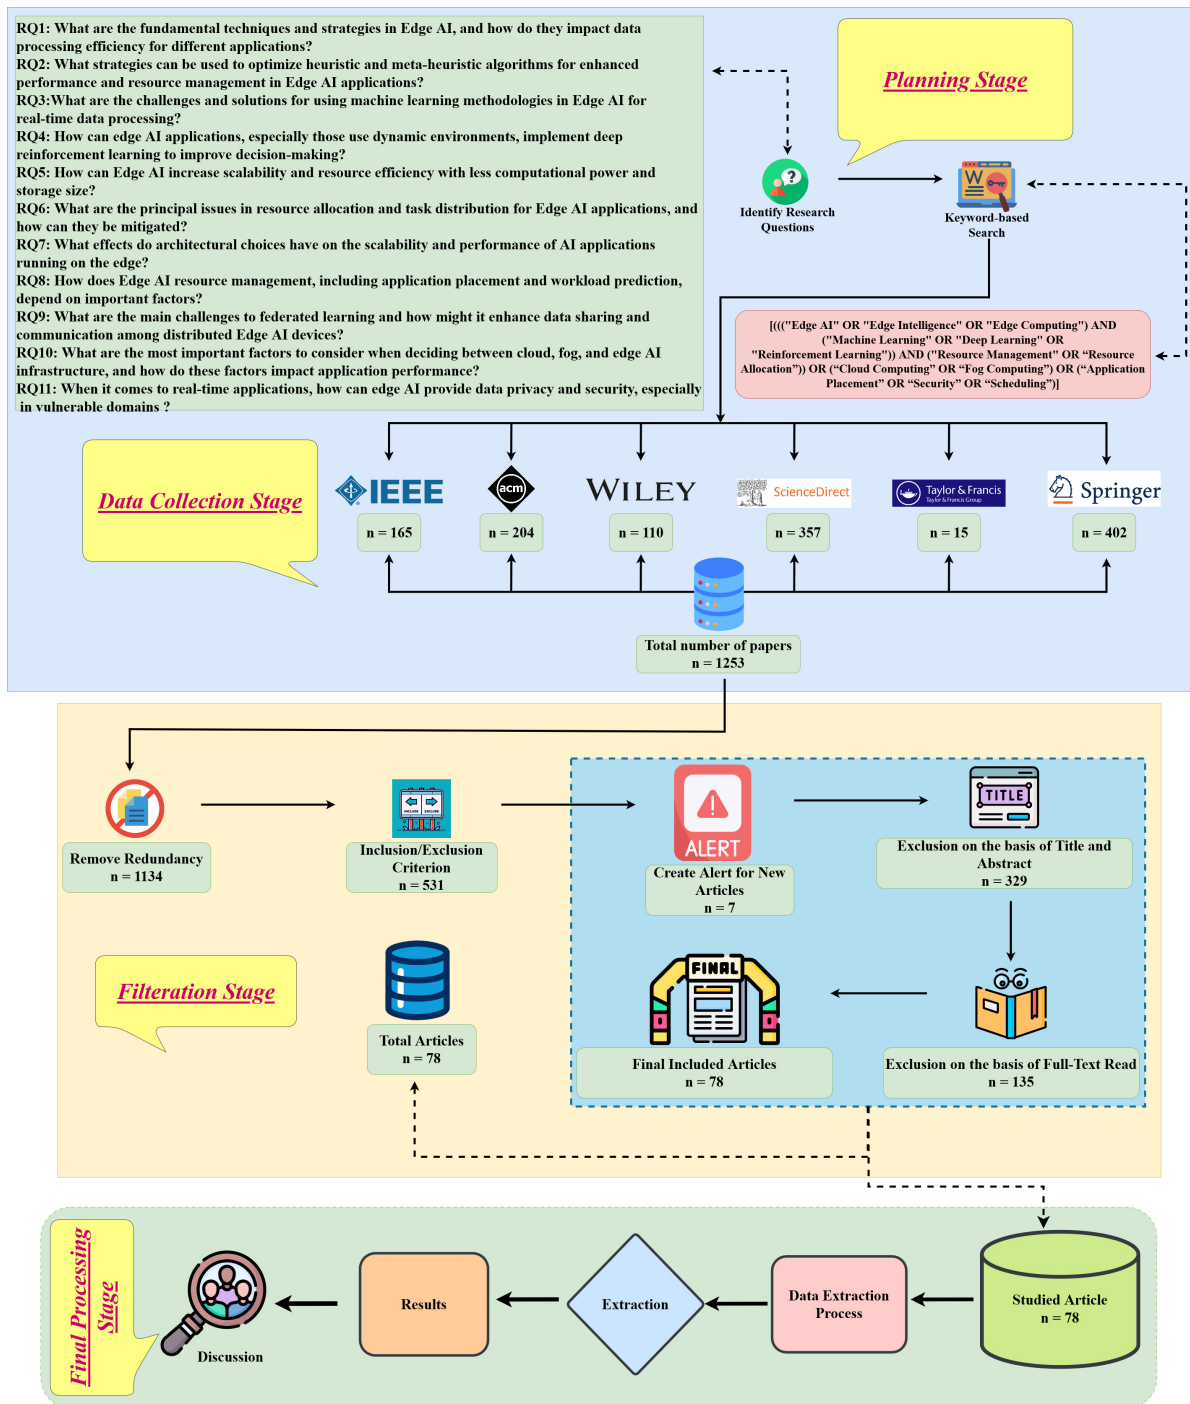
RQ1: What are the fundamental techniques and strategies in Edge AI, and how do they impact data processing efficiency for different applications?
RQ2: What strategies can be used to optimize heuristic and meta-heuristic algorithms for enhanced performance and resource management in Edge AI applications?
RQ3:What are the challenges and solutions for using machine learning methodologies in Edge AI for real-time data processing?
RQ4: How can edge AI applications, especially those use dynamic environments, implement deep reinforcement learning to improve decision-making?
RQ5: How can Edge AI increase scalability and resource efficiency with less computational power and storage size?
RQ6: What are the principal issues in resource allocation and task distribution for Edge AI applications, and how can they be mitigated?
RQ7: What effects do architectural choices have on the scalability and performance of AI applications running on the edge?
RQ8: How does Edge AI resource management, including application placement and workload prediction, depend on important factors?
RQ9: What are the main challenges to federated learning and how might it enhance data sharing and communication among distributed Edge AI devices?
RQ10: What are the most important factors to consider when deciding between cloud, fog, and edge AI infrastructure, and how do these factors impact application performance?
RQ11: When it comes to real-time applications, how can edge AI provide data privacy and security, especially in vulnerable domains ?

Planning Stage

Identify Research Questions

Keyword-based Search

[((("Edge AI" OR "Edge Intelligence" OR "Edge Computing") AND ("Machine Learning" OR "Deep Learning" OR "Reinforcement Learning")) AND ("Resource Management" OR "Resource Allocation")) OR (“Cloud Computing” OR “Fog Computing”) OR (“Application Placement” OR “Security” OR “Scheduling”)]

Data Collection Stage

IEEE
n = 165
acm
n = 204
WILEY
n = 110
ScienceDirect
n = 357
Taylor & Francis
Taylor & Francis Group
n = 15
Springer
n = 402

Total number of papers
n = 1253

Remove Redundancy
n = 1134

INCLUDE EXCLUDE
Inclusion/Exclusion Criterion
n = 531

ALERT
Create Alert for New Articles
n = 7

TITLE
Exclusion on the basis of Title and Abstract
n = 329

Filteration Stage

Total Articles
n = 78

FINAL
Final Included Articles
n = 78

Exclusion on the basis of Full-Text Read
n = 135

Final Processing Stage

Discussion

Results

Extraction

Data Extraction Process

Studied Article
n = 78